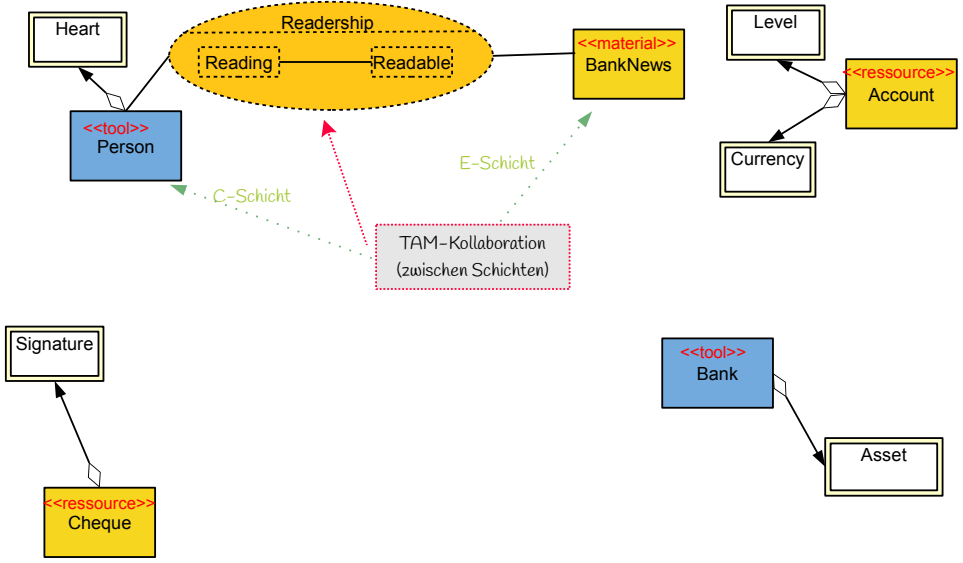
Heart

Readership

Reading

Readable

<<material>>
BankNews

Level

<<ressource>>
Account

Currency

<<tool>>
Person

C-Schicht

E-Schicht

TAM-Kollaboration
(zwischen Schichten)

Signature

<<tool>>
Bank

Asset

<<ressource>>
Cheque